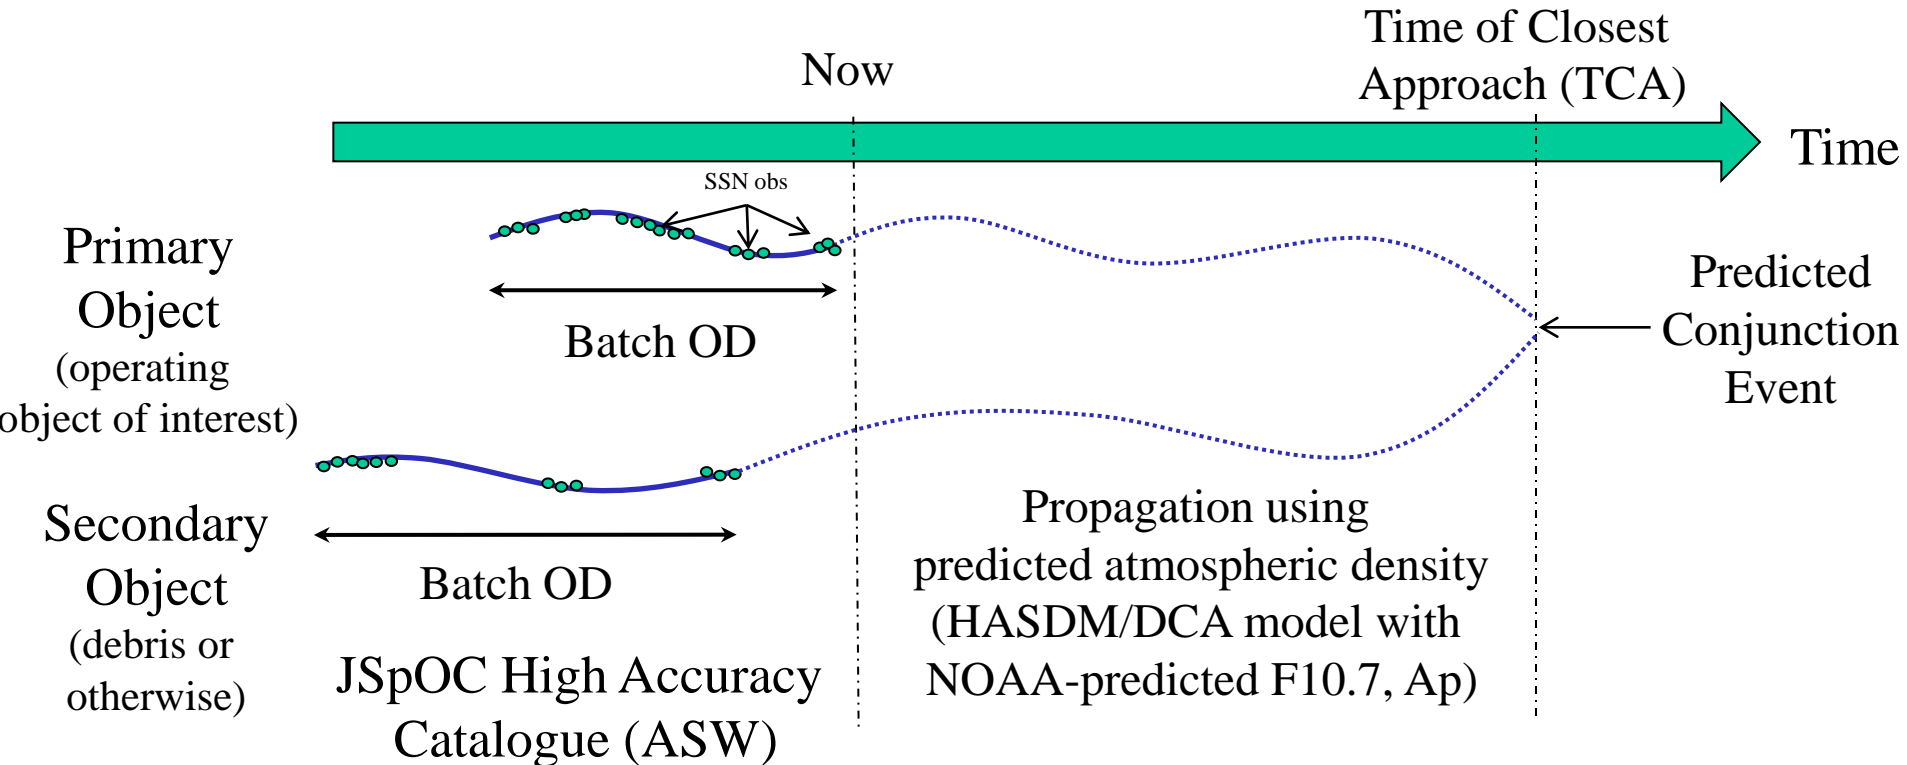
Now

Time of Closest Approach (TCA)

Time

SSN obs

Primary Object (operating object of interest)

Batch OD

Predicted Conjunction Event

Secondary Object (debris or otherwise)

Batch OD

JSpOC High Accuracy Catalogue (ASW)

Propagation using predicted atmospheric density (HASDM/DCA model with NOAA-predicted F10.7, Ap)